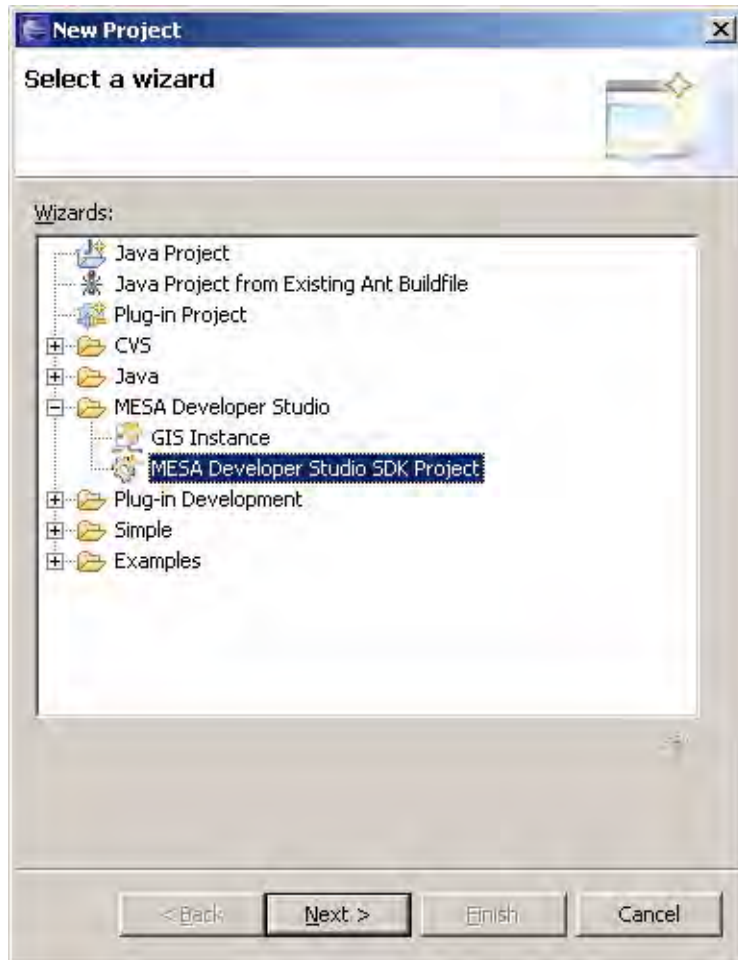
New Project

Select a wizard

Wizards:

Java Project
Java Project from Existing Ant Buildfile
Plug-in Project
CVS
Java
MESA Developer Studio
GIS Instance
MESA Developer Studio SDK Project
Plug-in Development
Simple
Examples

< Back
Next >
Finish
Cancel